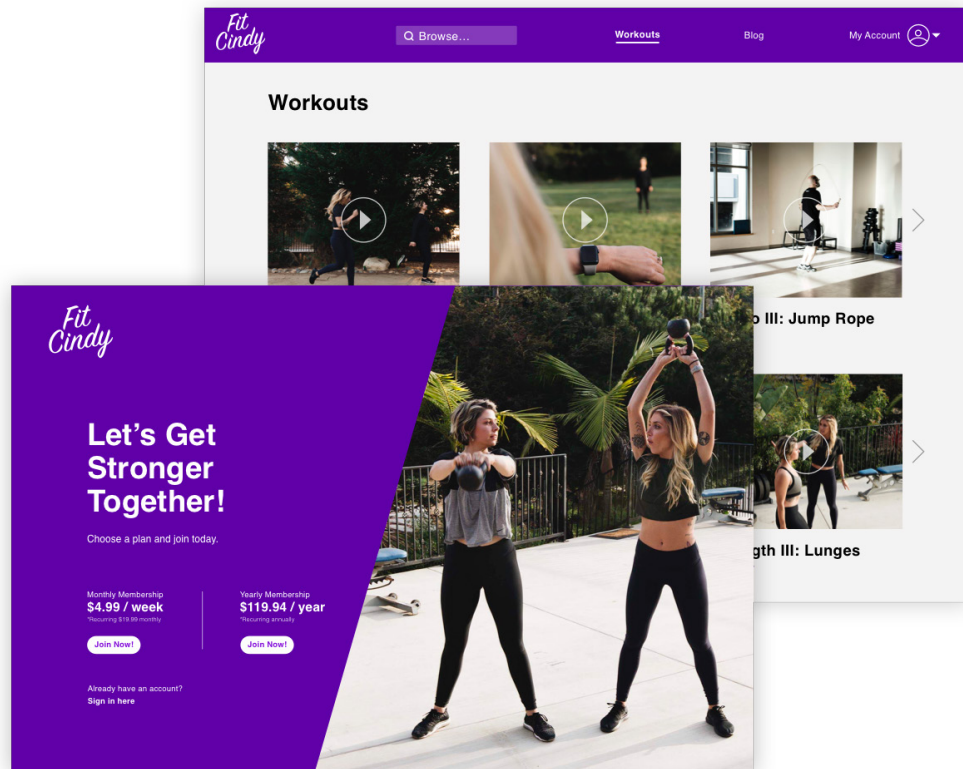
Fit Cindy

Browse...

Workouts

Blog

My Account

Workouts

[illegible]o III: Jump Rope

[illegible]gth III: Lunges

Fit Cindy

Let's Get Stronger Together!

Choose a plan and join today.

Monthly Membership
$4.99 / week
*Recurring $19.99 monthly

Join Now!

Yearly Membership
$119.94 / year
*Recurring annually

Join Now!

Already have an account?
Sign in here